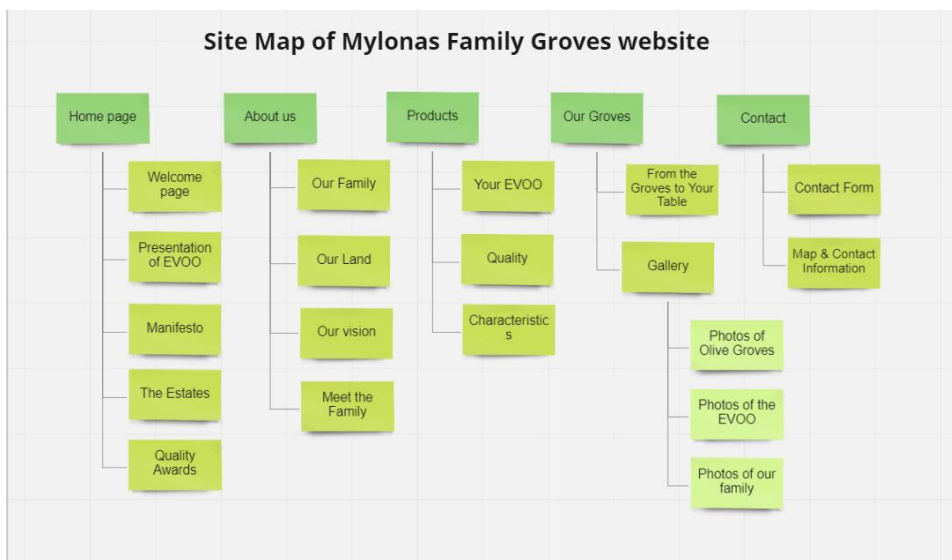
Site Map of Mylonas Family Groves website

Home page
Welcome page
Presentation of EVOO
Manifesto
The Estates
Quality Awards

About us
Our Family
Our Land
Our vision
Meet the Family

Products
Your EVOO
Quality
Characteristic s

Our Groves
From the Groves to Your Table
Gallery
Photos of Olive Groves
Photos of the EVOO
Photos of our family

Contact
Contact Form
Map & Contact Information